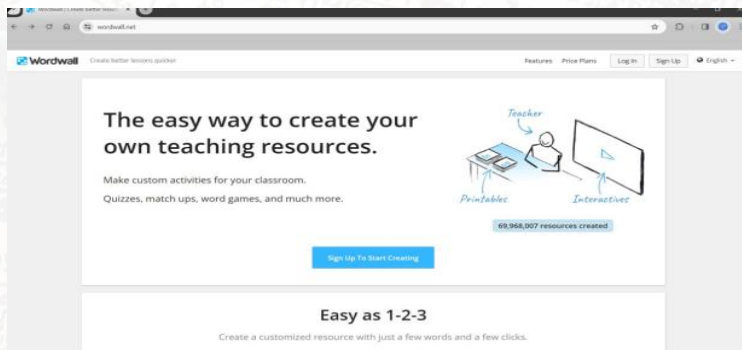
Wordwall | Create better lesso...

wordwall.net

Wordwall Create better lessons quicker

Features Price Plans Log In Sign Up English

The easy way to create your own teaching resources.

Make custom activities for your classroom.

Quizzes, match ups, word games, and much more.

Teacher

Printables

Interactives

69,968,007 resources created

Sign Up To Start Creating

Easy as 1-2-3

Create a customized resource with just a few words and a few clicks.